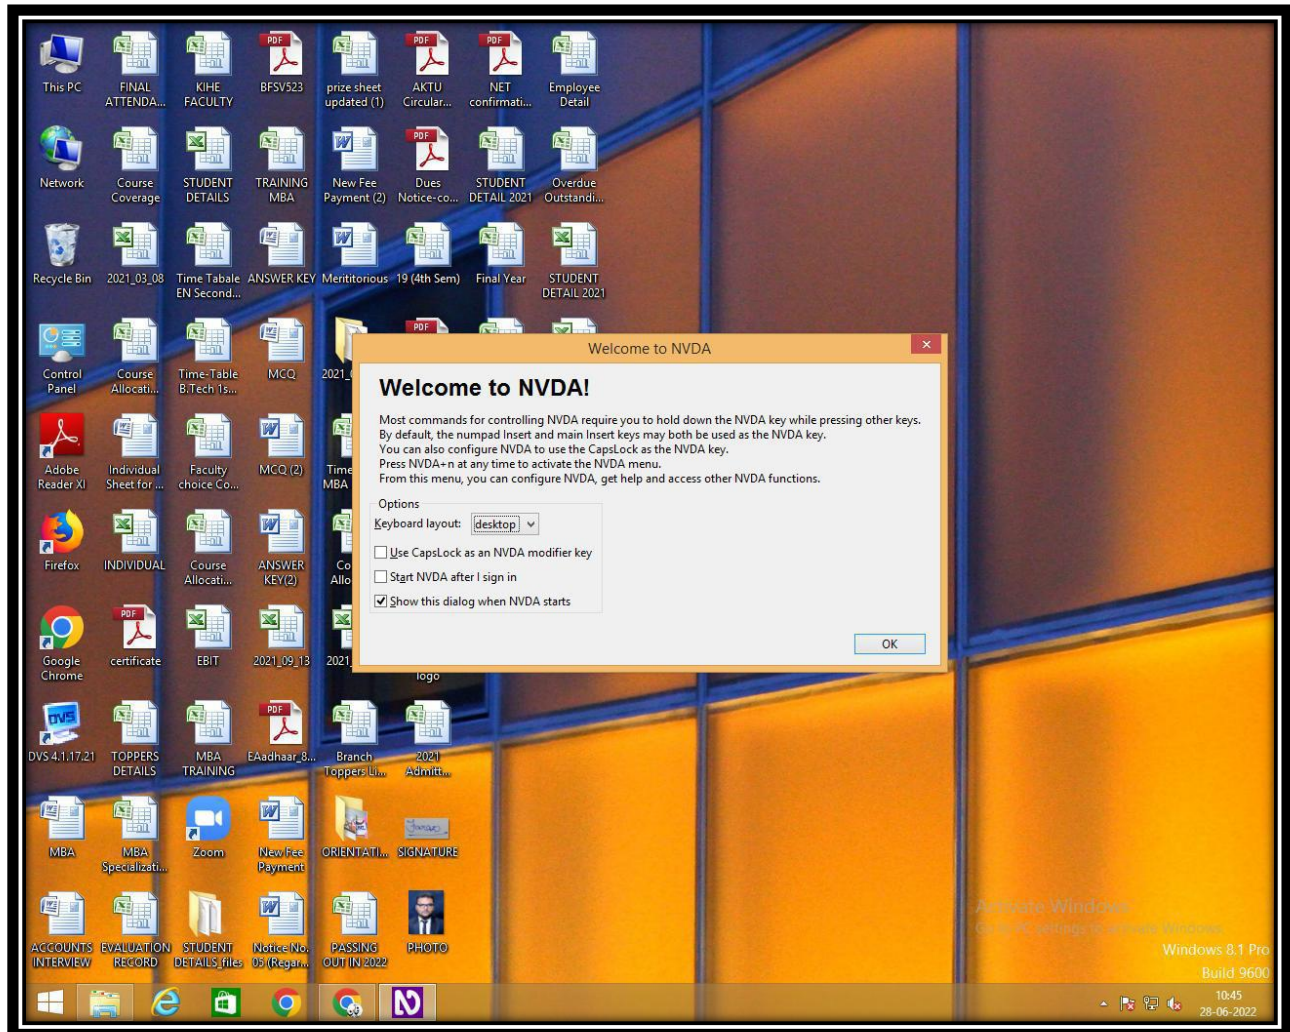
This PC
FINAL ATTENDA...
KIHE FACULTY
BFSV523
prize sheet updated (1)
AKTU Circular...
NET confirmati...
Employee Detail

Network
Course Coverage
STUDENT DETAILS
TRAINING MBA
New Fee Payment (2)
Dues Notice-co...
STUDENT DETAIL 2021
Overdue Outstandi...

Recycle Bin
2021_03_08
Time Tabale EN Second...
ANSWER KEY
Merititorious
19 (4th Sem)
Final Year
STUDENT DETAIL 2021

Control Panel
Course Allocati...
Time-Table B.Tech 1s...
MCQ
2021_

Adobe Reader XI
Individual Sheet for ...
Faculty choice Co...
MCQ (2)
Time MBA

Firefox
INDIVIDUAL
Course Allocati...
ANSWER KEY(2)
Co Allo

Google Chrome
certificate
EBIT
2021_09_13
2021
logo

DVS 4.1.17.21
TOPPERS DETAILS
MBA TRAINING
EAadhaar_8...
Branch Toppers Li...
2021 Admitt...

MBA
MBA Specializati...
Zoom
New Fee Payment
ORIENTATI...
SIGNATURE

ACCOUNTS INTERVIEW
EVALUATION RECORD
STUDENT DETAILS_files
Notice No. 05 (Regar...
PASSING OUT IN 2022
PHOTO

Welcome to NVDA

Welcome to NVDA!

Most commands for controlling NVDA require you to hold down the NVDA key while pressing other keys. By default, the numpad Insert and main Insert keys may both be used as the NVDA key.
You can also configure NVDA to use the CapsLock as the NVDA key.
Press NVDA+n at any time to activate the NVDA menu.
From this menu, you can configure NVDA, get help and access other NVDA functions.

Options
Keyboard layout: desktop
Use CapsLock as an NVDA modifier key
Start NVDA after I sign in
Show this dialog when NVDA starts

OK

Activate Windows
Go to PC settings to activate Windows.
Windows 8.1 Pro
Build 9600

10:45
28-06-2022